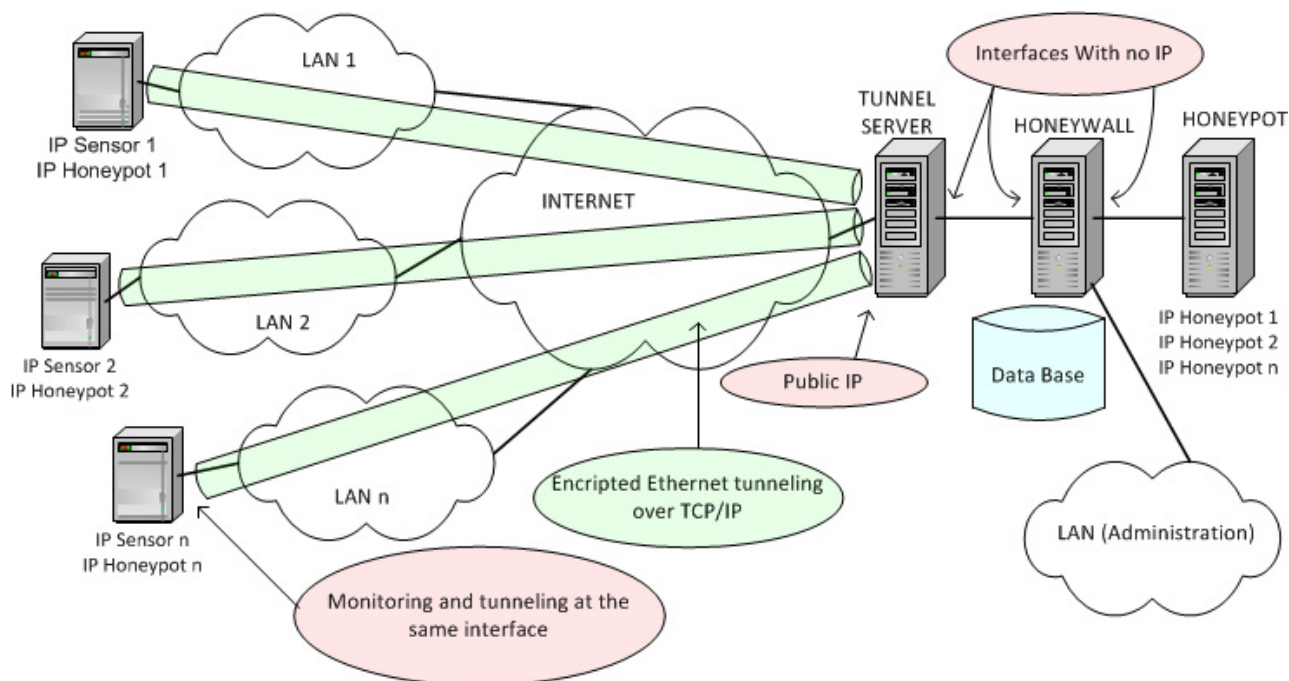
LAN 1

IP Sensor 1
IP Honeypot 1

Interfaces With no IP

TUNNEL SERVER

HONEYWALL

HONEYPOT

INTERNET

LAN 2

IP Sensor 2
IP Honeypot 2

IP Honeypot 1
IP Honeypot 2
IP Honeypot n

Public IP

Data Base

LAN n

IP Sensor n
IP Honeypot n

Encripted Ethernet tunneling over TCP/IP

LAN (Administration)

Monitoring and tunneling at the same interface